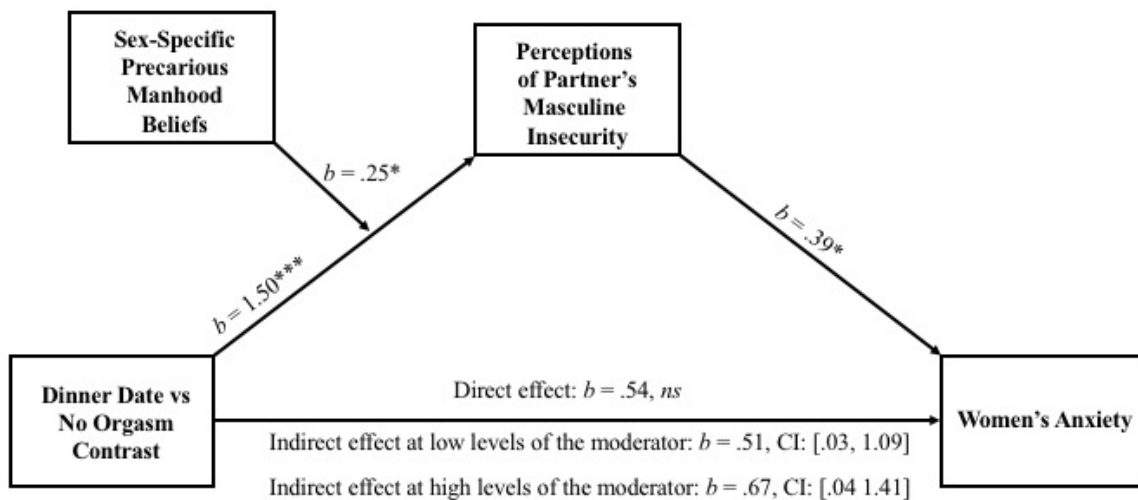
Sex-Specific Precarious Manhood Beliefs

Perceptions of Partner's Masculine Insecurity

$b$ = .25*

$b$ = .39*

$b$ = 1.50***

Dinner Date vs No Orgasm Contrast

Direct effect: $b$ = .54, *ns*

Women's Anxiety

Indirect effect at low levels of the moderator: $b$ = .51, CI: [.03, 1.09]

Indirect effect at high levels of the moderator: $b$ = .67, CI: [.04 1.41]